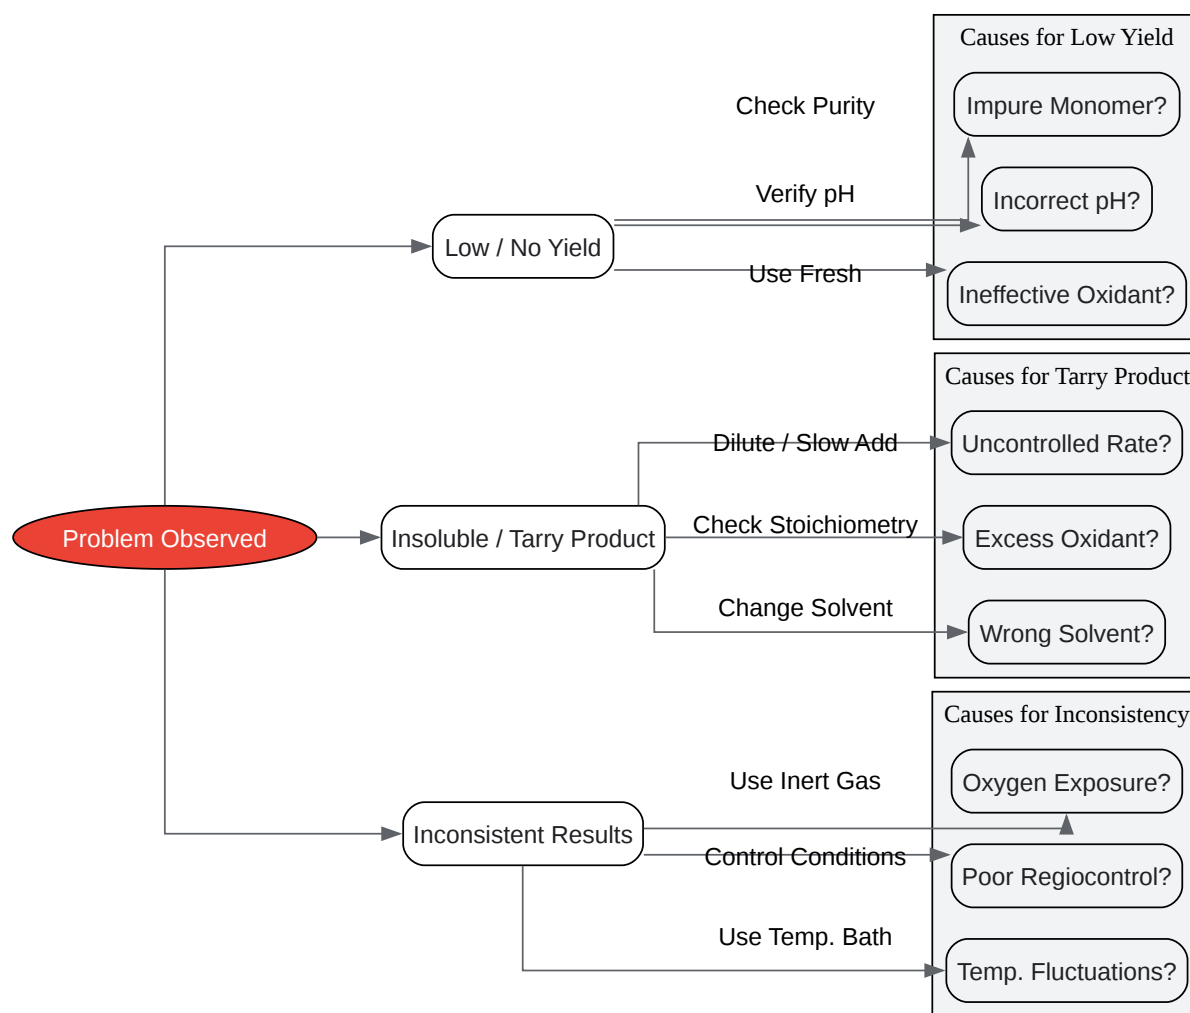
Problem Observed

Low / No Yield

Insoluble / Tarry Product

Inconsistent Results

Check Purity

Verify pH

Use Fresh

Dilute / Slow Add

Check Stoichiometry

Change Solvent

Use Inert Gas

Control Conditions

Use Temp. Bath

Causes for Low Yield

Impure Monomer?

Incorrect pH?

Ineffective Oxidant?

Causes for Tarry Product

Uncontrolled Rate?

Excess Oxidant?

Wrong Solvent?

Causes for Inconsistency

Oxygen Exposure?

Poor Regiocontrol?

Temp. Fluctuations?